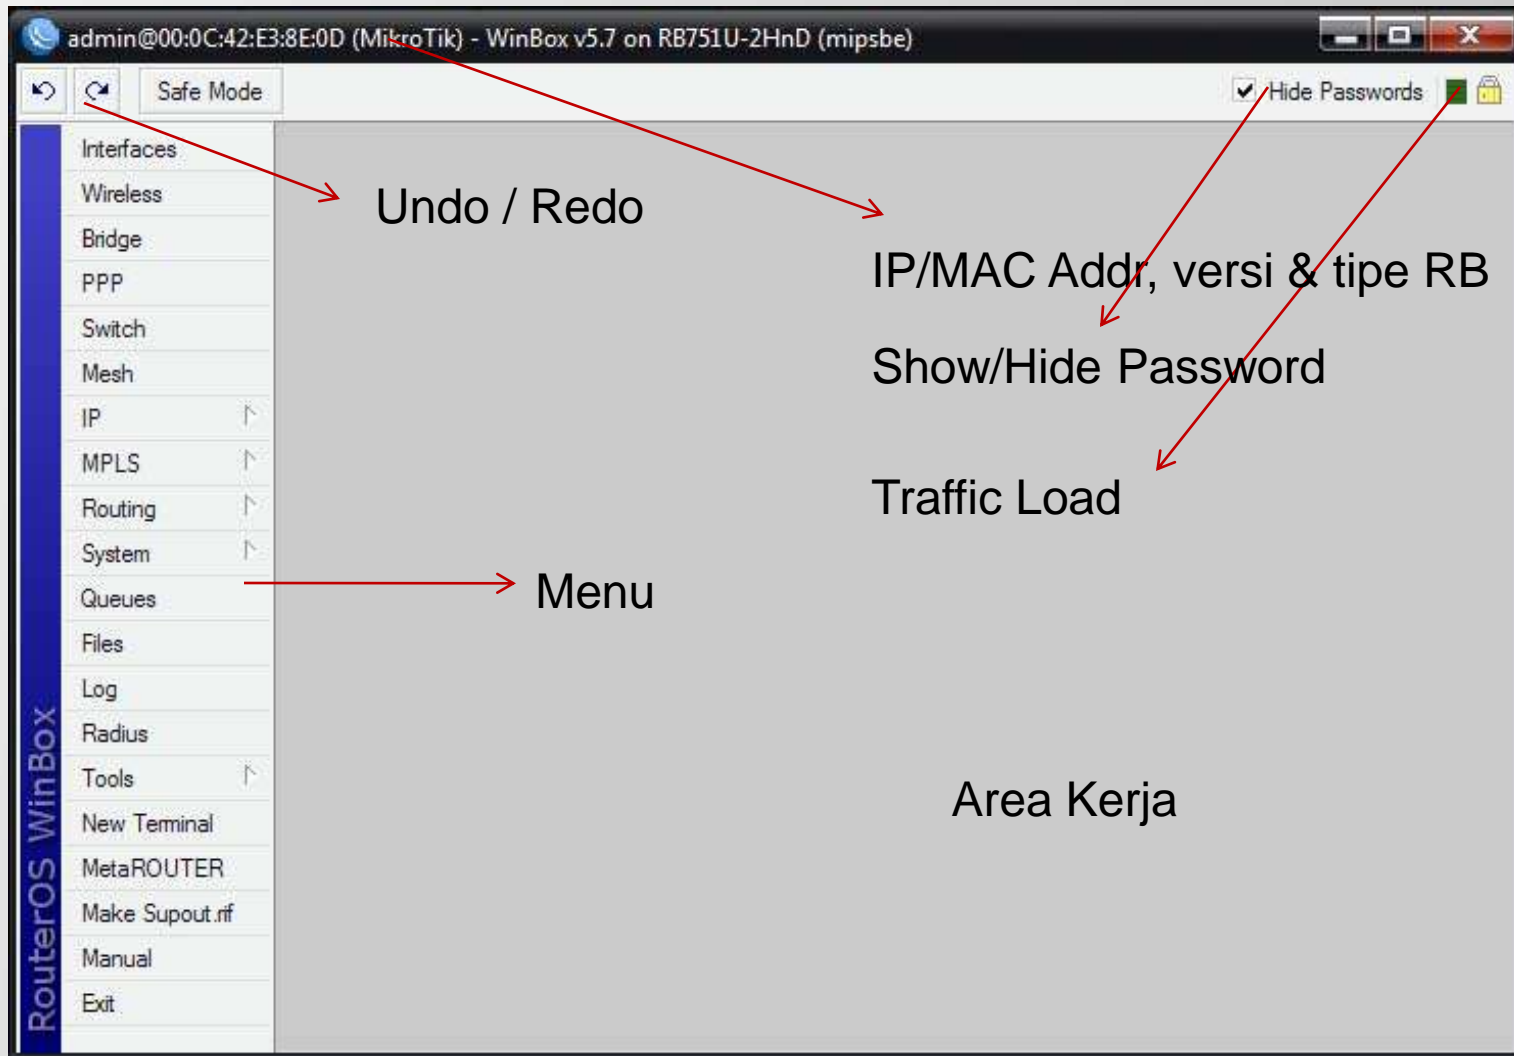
admin@00:0C:42:E3:8E:0D (MikroTik) - WinBox v5.7 on RB751U-2HnD (mipsbe)

Safe Mode

Hide Passwords

Interfaces
Wireless
Bridge
PPP
Switch
Mesh
IP
MPLS
Routing
System
Queues
Files
Log
Radius
Tools
New Terminal
MetaROUTER
Make Supout.rif
Manual
Exit

RouterOS WinBox

Undo / Redo

IP/MAC Addr, versi & tipe RB

Show/Hide Password

Traffic Load

Menu

Area Kerja